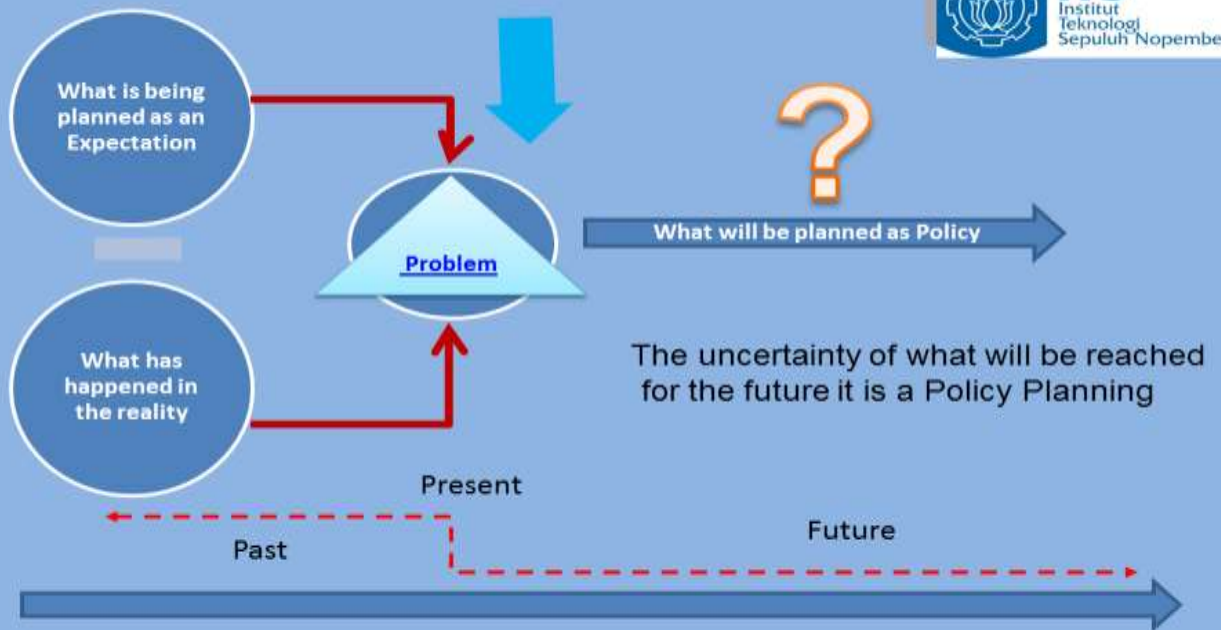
Institut Teknologi Sepuluh Nopembe

What is being planned as an Expectation

What has happened in the reality

Problem

?

What will be planned as Policy

The uncertainty of what will be reached for the future it is a Policy Planning

Present

Past

Future